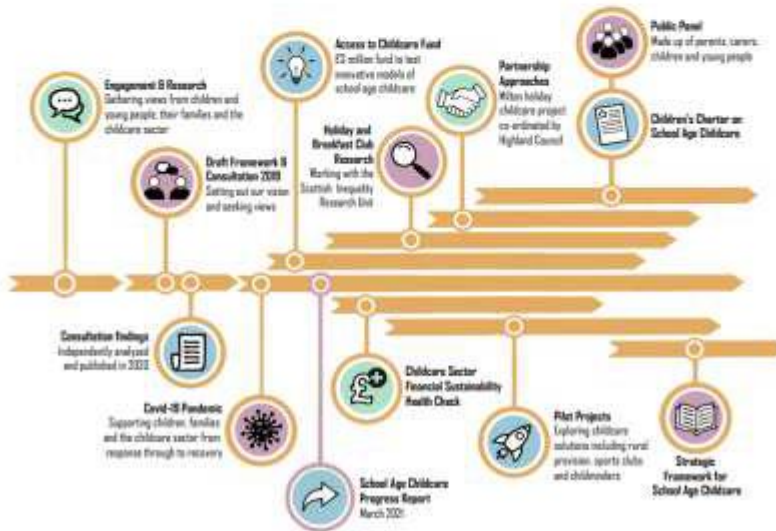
Public Panel
Made up of parents, carers, children and young people

Access to Childcare Fund
£3 million fund to test innovative models of school age childcare

Partnership Approaches
Milton holiday childcare project co-ordinated by Highland Council

Engagement & Research
Gathering views from children and young people, their families and the childcare sector

Children's Charter on School Age Childcare

Holiday and Breakfast Club Research
Working with the Scottish Inequality Research Unit

Draft Framework & Consultation 2019
Setting out our vision and seeking views

Consultation Findings
Independently analysed and published in 2020

Childcare Sector Financial Sustainability Health Check

Covid-19 Pandemic
Supporting children, families and the childcare sector from response through to recovery

Pilot Projects
Exploring childcare solutions including rural provision, sports clubs and childminders

Strategic Framework for School Age Childcare

School Age Childcare Progress Report
March 2021